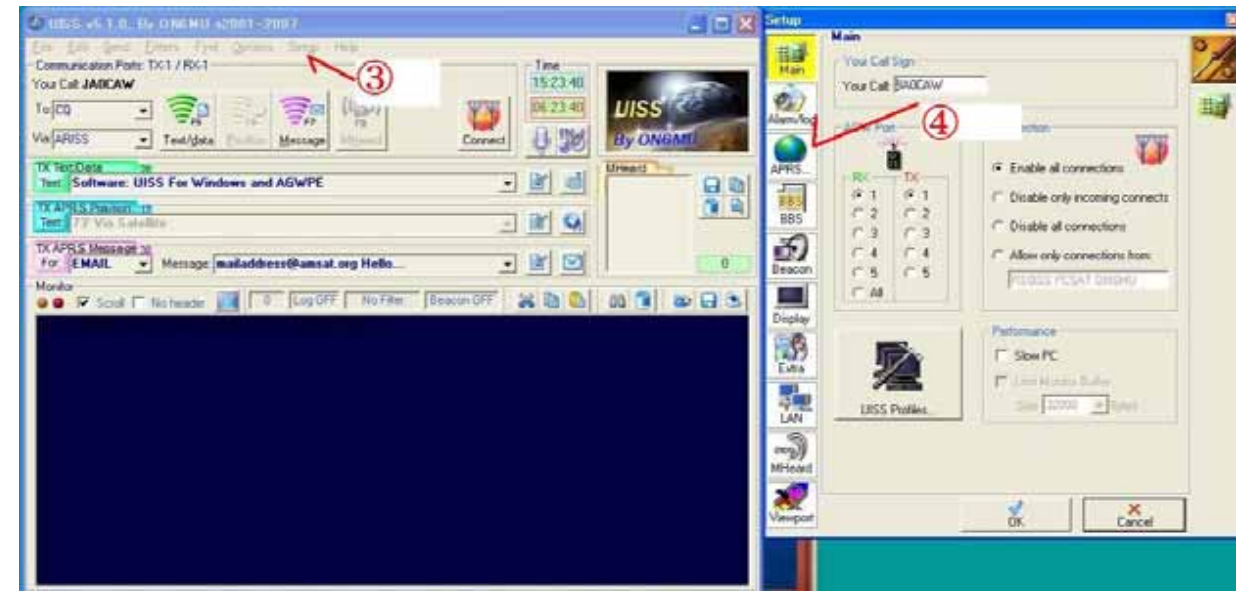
UISS v5.1.0. By ON6MU ©2001-2007

File Edit Send Filters Font Options Setup Help

③

Communication Ports: TX:1 / RX:1

Your Call: JA0CAW

To CQ

Via ARISS

Text/data Position Message MHeard Connect

Time 15:23:40 06:23:40

UISS By ON6MU

TX Text/Data

Text Software: UISS For Windows and AGWPE

TX APRS Position

Text 77 Via Satellite

TX APRS Message

For EMAIL Message mailaddress@amsat.org Hello...

MHeard

0

Monitor

Scroll No header 0 Log OFF No Filter Beacon OFF

Setup

Main

Main

Alarm/log

APRS...

BBS

Beacon

Display

Extra

LAN

MHeard

Viewport

Your Call Sign

Your Call JA0CAW

④

Port

RX TX

1 1
2 2
3 3
4 4
5 5
All

Connection

Enable all connections

Disable only incoming connects

Disable all connections

Allow only connections from:

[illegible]

UISS Profiles...

Performance

Slow PC

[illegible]

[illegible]

OK

Cancel